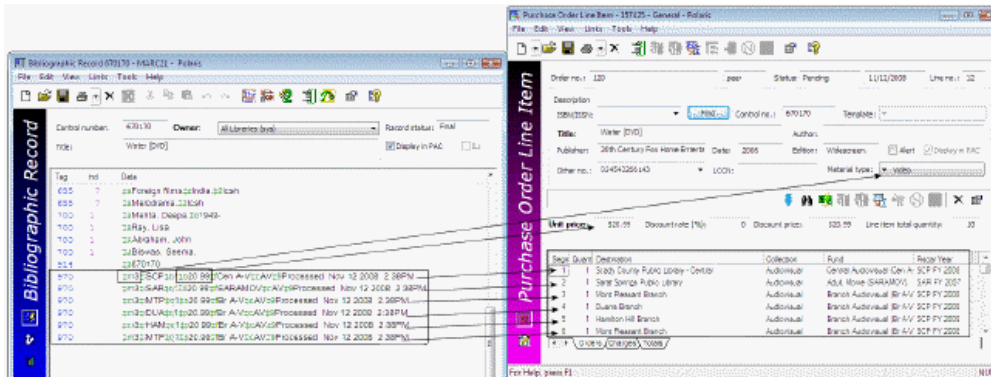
Bibliographic Record 670170 - MARC21 - Polaris

File Edit View Links Tools Help

Bibliographic Record

Control number: 670170 Owner: All Libraries (sys) Record status: Final

Title: Water [DVD] Display in PAC

| Tag | Ind | Data |
|---|---|---|
| 655 | 7 | ‡aForeign films‡zIndia.‡2lcsh |
| 655 | 7 | ‡aMelodrama.‡2lcsh |
| 700 | 1 | ‡aMehta, Deepa.‡d1949- |
| 700 | 1 | ‡aRay, Lisa |
| 700 | 1 | ‡aAbraham, John |
| 700 | 1 | ‡aBiswas, Seema. |
| 914 | | ‡a670170 |
| 970 | | ‡n1‡b SCF‡c1‡p20.99‡f Cen A-V‡zAV‡s Processed Nov 12 2008 2:38PM |
| 970 | | ‡n1‡b SAR‡c1‡p20.99‡f SARAMOV‡z AV‡s Processed Nov 12 2008 2:38PM |
| 970 | | ‡n1‡b MTP‡c1‡p20.99‡f Br A-V‡z AV‡s Processed Nov 12 2008 2:38PM |
| 970 | | ‡n1‡b DUA‡c1‡p20.99‡f Br A-V‡z AV‡s Processed Nov 12 2008 2:38PM |
| 970 | | ‡n1‡b HAM‡c1‡p20.99‡f Br A-V‡z AV‡s Processed Nov 12 2008 2:38PM |
| 970 | | ‡n1‡b MTP‡c1‡p20.99‡f Br A-V‡z AV‡s Processed Nov 12 2008 2:38PM |

Purchase Order Line Item - 157425 - General - Polaris

File Edit View Links Tools Help

Purchase Order Line Item

Order no.: 120 Status: Pending 11/12/2008 Line no.: 12

Description

ISBN/ISSN: Find Control no.: 670170 Template:

Title: Water [DVD] Author:

Publisher: 20th Century Fox Home Enterta Date: 2005 Edition: Widescreen Alert Display in PAC

Other no.: 024543266143 LCCN: Material type: Video

Unit price: $20.99 Discount rate (%): 0 Discount price: $20.99 Line item total quantity: 10

| Segt | Quant | Destination | Collection | Fund | Fiscal Year |
|---|---|---|---|---|---|
| 1 | 1 | Scady County Public Library - Central | Audiovisual | General Audiovisual Cen A-V | SCF FY 2008 |
| 2 | 1 | Sarat Springs Public Library | Audiovisual | Adult Movie (SARAMOV) | SAR FY 2007 |
| 3 | 1 | Mont Pleasant Branch | Audiovisual | Branch Audiovisual (Br A-V) | SCF FY 2008 |
| 4 | 1 | Duane Branch | Audiovisual | Branch Audiovisual (Br A-V) | SCF FY 2008 |
| 5 | 1 | Hamilton Hill Branch | Audiovisual | Branch Audiovisual (Br A-V) | SCF FY 2008 |
| 6 | 1 | Mont Pleasant Branch | Audiovisual | Branch Audiovisual (Br A-V) | SCF FY 2008 |

Orders Charges Notes

For Help, press F1